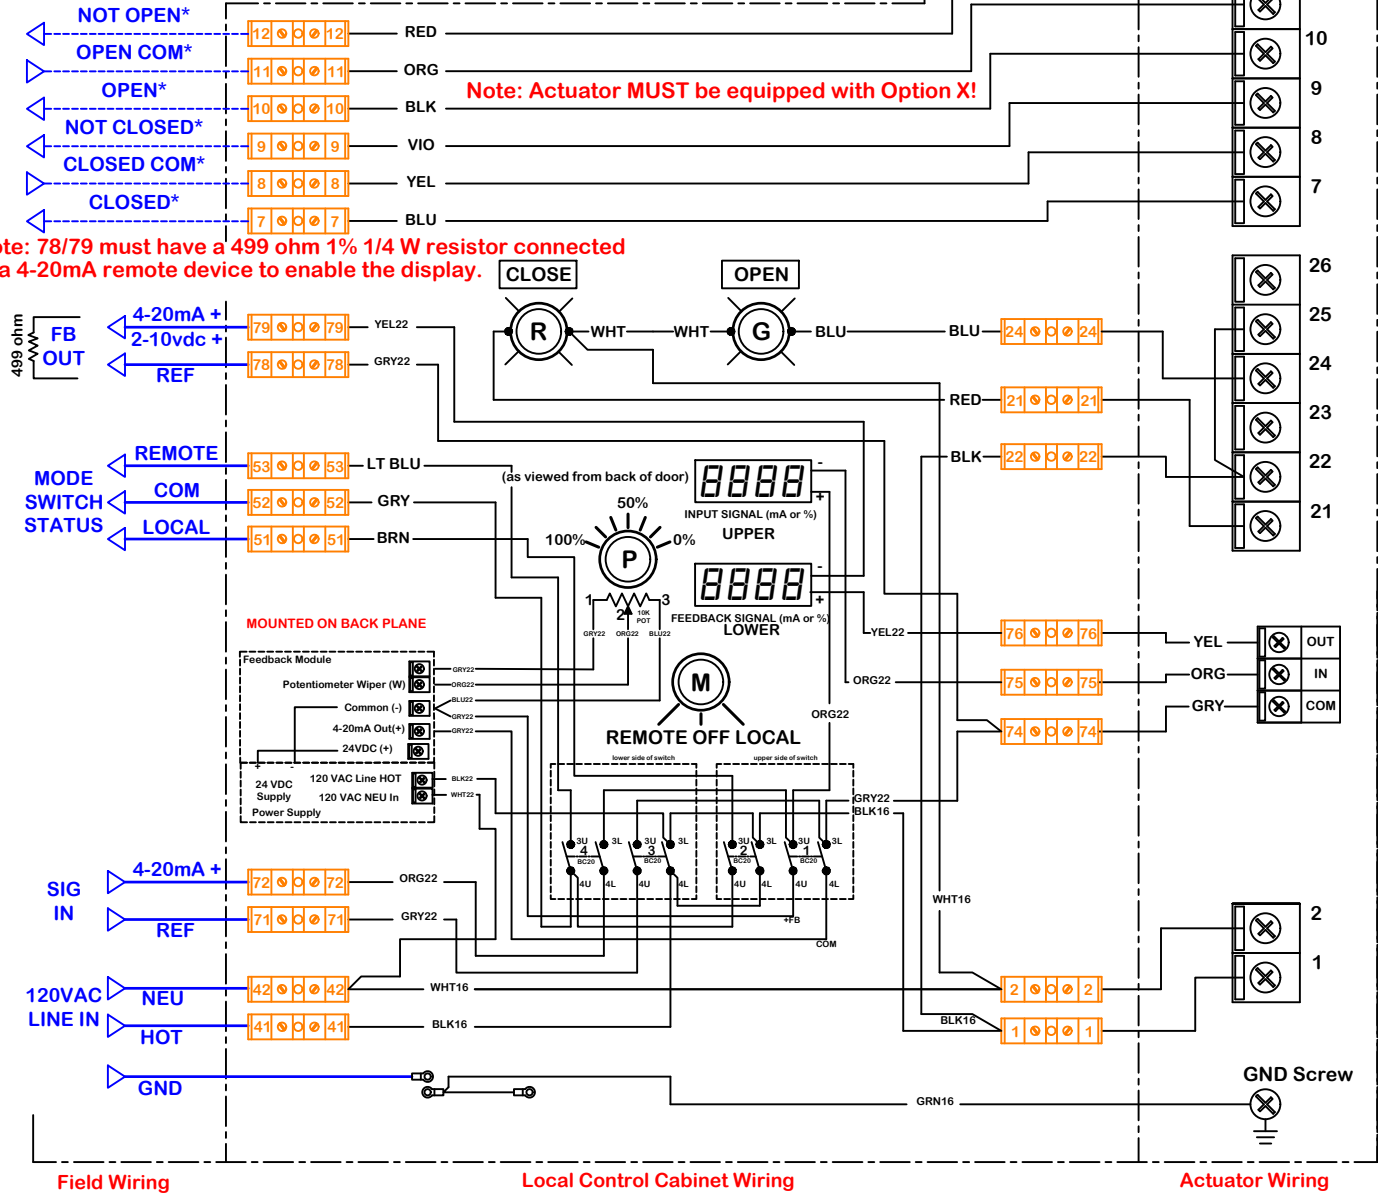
NOT OPEN*
OPEN COM*
OPEN*
NOT CLOSED*
CLOSED COM*
CLOSED*

12 12 RED
11 11 ORG
10 10 BLK
9 9 VIO
8 8 YEL
7 7 BLU

Note: Actuator MUST be equipped with Option X!

10
9
8
7

te: 78/79 must have a 499 ohm 1% 1/4 W resistor connected
a 4-20mA remote device to enable the display.

CLOSE
OPEN

499 ohm
FB OUT
4-20mA +
2-10vdc +
REF
79 79 YEL22
78 78 GRY22

R WHT WHT G BLU BLU
24 24
RED 21 21
BLK 22 22

26
25
24
23
22
21

MODE SWITCH STATUS
REMOTE
COM
LOCAL
53 53 LT BLU
52 52 GRY
51 51 BRN

(as viewed from back of door)
8888
INPUT SIGNAL (mA or %)
UPPER
50%
100%
P
0%
8888
1 2 3
10K POT
GRY22 ORG22 BLU22
FEEDBACK SIGNAL (mA or %)
LOWER

MOUNTED ON BACK PLANE
Feedback Module
Potentiometer Wiper (W)
Common (-)
4-20mA Out(+)
24VDC (+)
GRY22
ORG22
BLU22
GRY22
GRY22
24 VDC Supply
Power Supply
120 VAC Line HOT
120 VAC NEU In
BLK22
WHT22

M
REMOTE OFF LOCAL
lower side of switch
upper side of switch
3U 4 3L BC20 4U 4L
3U 3 3L BC20 4U 4L
3U 2 3L BC20 4U 4L
3U 1 3L BC20 4U 4L
+FB
COM

YEL22
ORG22
ORG22
GRY22
BLK16
76 76
75 75
74 74
YEL OUT
ORG IN
GRY COM

SIG IN
4-20mA +
REF
72 72 ORG22
71 71 GRY22

WHT16

120VAC LINE IN
NEU
HOT
42 42 WHT16
41 41 BLK16
2 2
BLK16
1 1

2
1

GND
GRN16
GND Screw

Field Wiring
Local Control Cabinet Wiring
Actuator Wiring